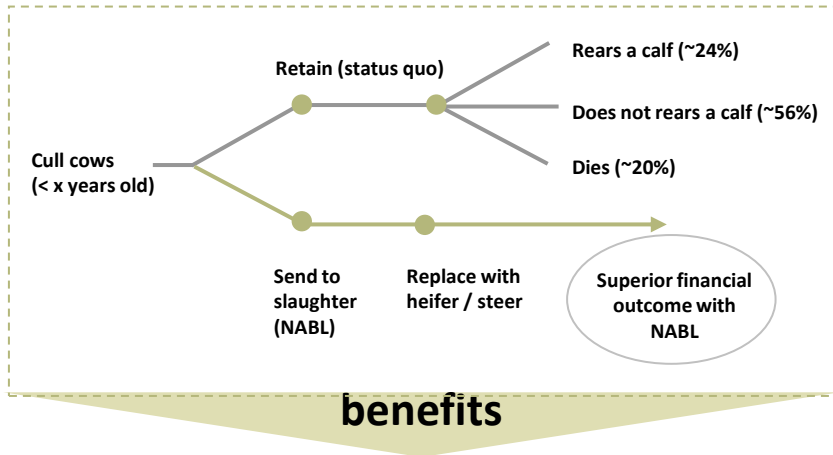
Retain (status quo)

Rears a calf (~24%)

Does not rears a calf (~56%)

Dies (~20%)

Cull cows (< x years old)

Send to slaughter (NABL)

Replace with heifer / steer

Superior financial outcome with NABL

benefits